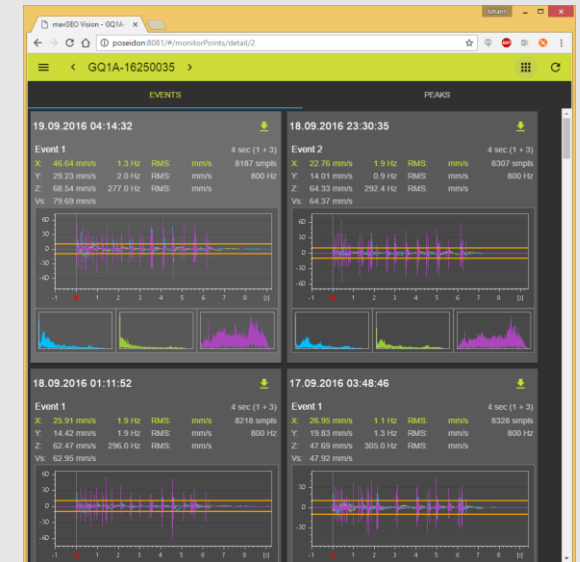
maxGEO Vision - GQ1A- ×

johann

poseidon:8081/#/monitorPoints/detail/2

GQ1A-16250035

EVENTS

PEAKS

19.09.2016 04:14:32

Event 1 4 sec (1 + 3)

X: 46.64 mm/s 1.3 Hz RMS: mm/s 8187 smpls

Y: 29.23 mm/s 2.0 Hz RMS: mm/s 800 Hz

Z: 68.54 mm/s 277.0 Hz RMS: mm/s

Vs: 79.69 mm/s

60 40 20 0 -20 -40 -60

-1 0 1 2 3 4 5 6 7 8 [s]

18.09.2016 23:30:35

Event 2 4 sec (1 + 3)

X: 22.76 mm/s 1.9 Hz RMS: mm/s 8307 smpls

Y: 14.01 mm/s 0.9 Hz RMS: mm/s 800 Hz

Z: 64.33 mm/s 292.4 Hz RMS: mm/s

Vs: 64.37 mm/s

60 40 20 0 -20 -40 -60

-1 0 1 2 3 4 5 6 7 8 [s]

18.09.2016 01:11:52

Event 1 4 sec (1 + 3)

X: 25.91 mm/s 1.9 Hz RMS: mm/s 8218 smpls

Y: 14.42 mm/s 1.9 Hz RMS: mm/s 800 Hz

Z: 62.47 mm/s 296.0 Hz RMS: mm/s

Vs: 62.95 mm/s

60 40 20 0 -20 -40 -60

-1 0 1 2 3 4 5 6 7 8 [s]

17.09.2016 03:48:46

Event 1 4 sec (1 + 3)

X: 26.95 mm/s 1.1 Hz RMS: mm/s 8328 smpls

Y: 19.83 mm/s 1.3 Hz RMS: mm/s 800 Hz

Z: 47.69 mm/s 305.0 Hz RMS: mm/s

Vs: 47.92 mm/s

60 40 20 0 -20 -40 -60

-1 0 1 2 3 4 5 6 7 8 [s]